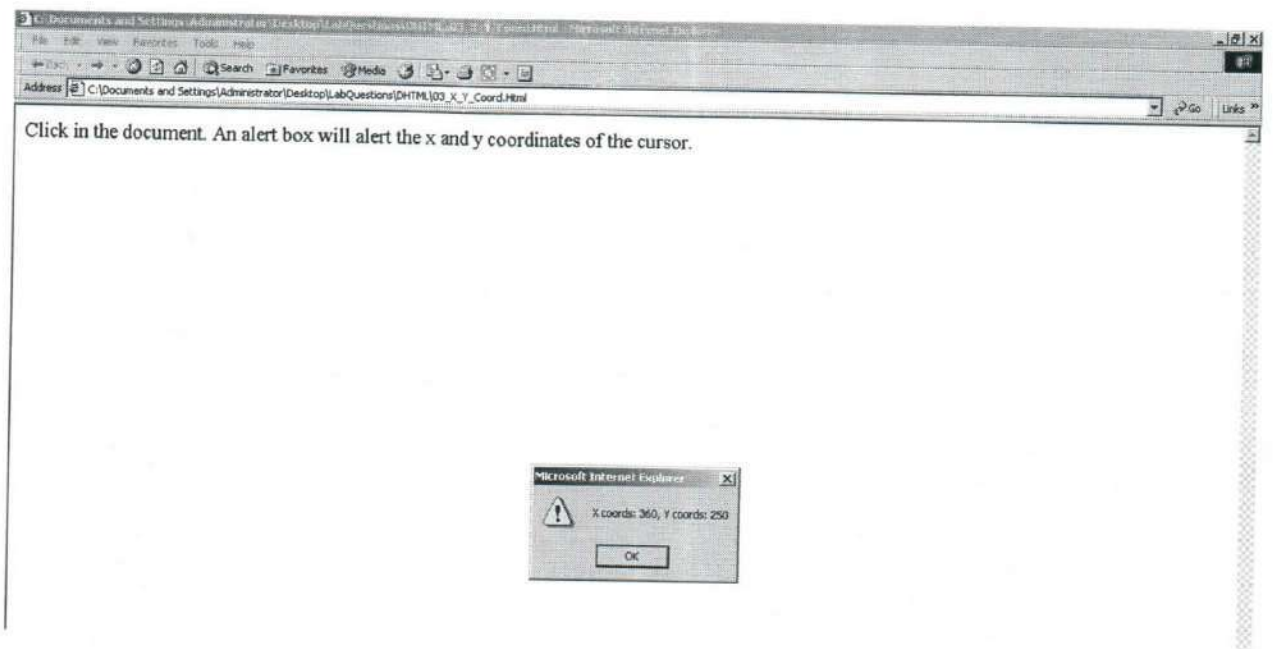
C:\Documents and Settings\Administrator\Desktop\LabQuestions\DHTML\03_X_Y_Coord.Html - Microsoft Internet Explorer

File Edit View Favorites Tools Help

Back Search Favorites Media

Address C:\Documents and Settings\Administrator\Desktop\LabQuestions\DHTML\03_X_Y_Coord.Html

Go Links »

Click in the document. An alert box will alert the x and y coordinates of the cursor.

Microsoft Internet Explorer

X coords: 360, Y coords: 250

OK